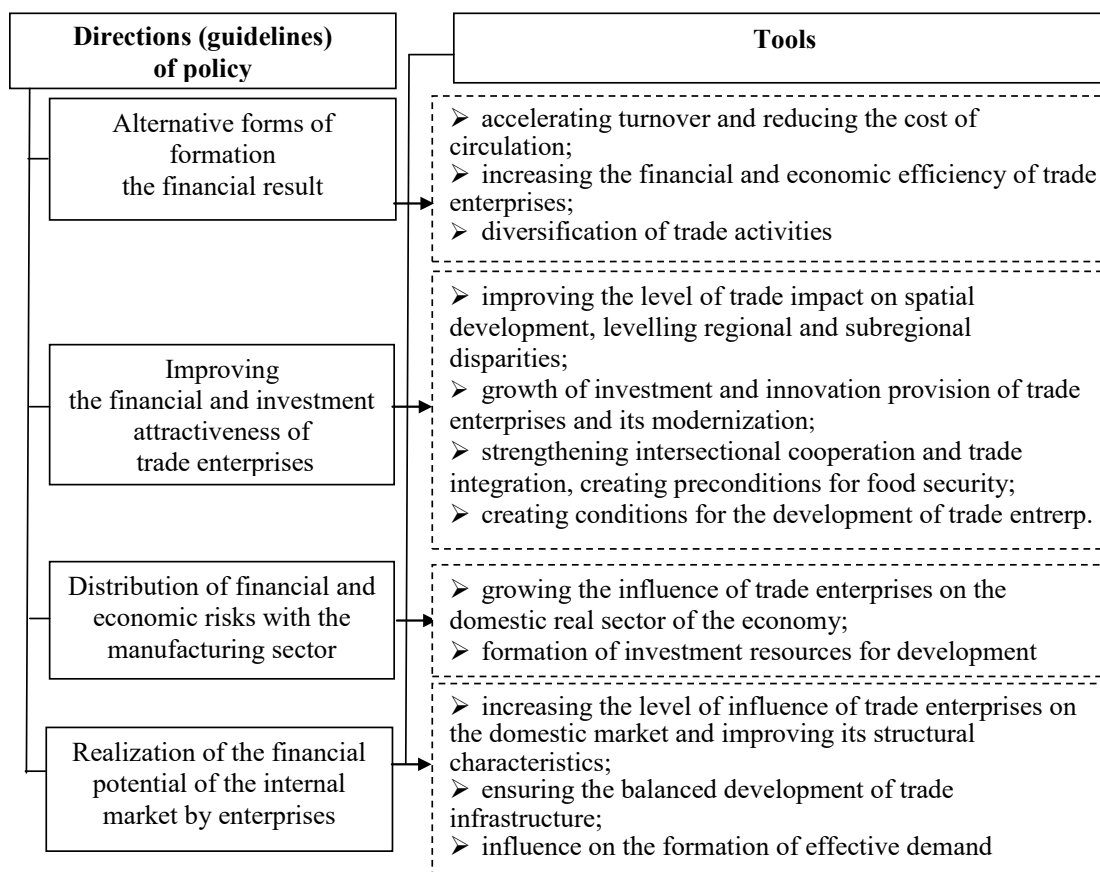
Directions (guidelines) of policy

Tools

Alternative forms of formation the financial result

➢ accelerating turnover and reducing the cost of circulation;
➢ increasing the financial and economic efficiency of trade enterprises;
➢ diversification of trade activities

Improving the financial and investment attractiveness of trade enterprises

➢ improving the level of trade impact on spatial development, levelling regional and subregional disparities;
➢ growth of investment and innovation provision of trade enterprises and its modernization;
➢ strengthening intersectional cooperation and trade integration, creating preconditions for food security;
➢ creating conditions for the development of trade entrerp.

Distribution of financial and economic risks with the manufacturing sector

➢ growing the influence of trade enterprises on the domestic real sector of the economy;
➢ formation of investment resources for development

Realization of the financial potential of the internal market by enterprises

➢ increasing the level of influence of trade enterprises on the domestic market and improving its structural characteristics;
➢ ensuring the balanced development of trade infrastructure;
➢ influence on the formation of effective demand